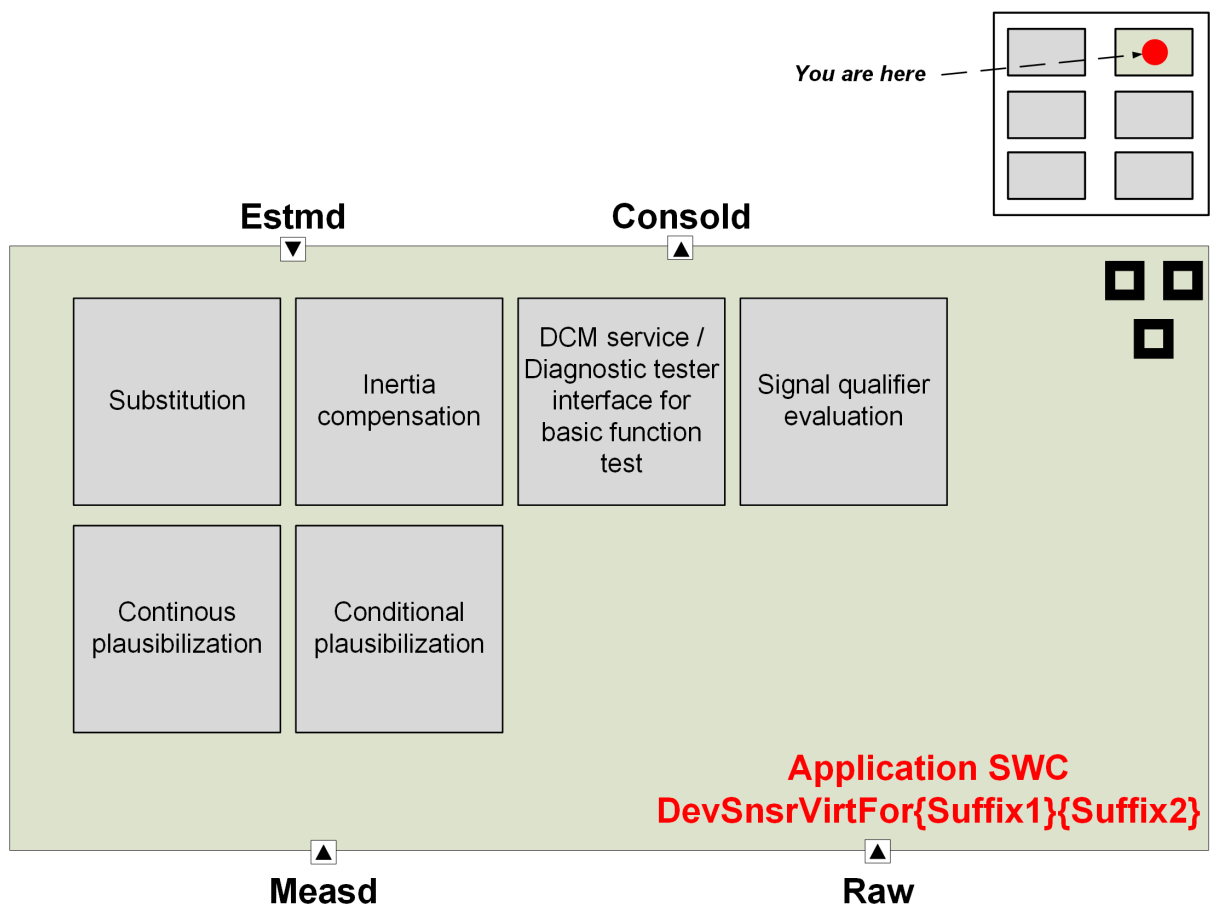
You are here

Estmd

Consold

Substitution

Inertia compensation

DCM service / Diagnostic tester interface for basic function test

Signal qualifier evaluation

Continous plausibilization

Conditional plausibilization

Application SWC
DevSnsrVirtFor{Suffix1}{Suffix2}

Measd

Raw